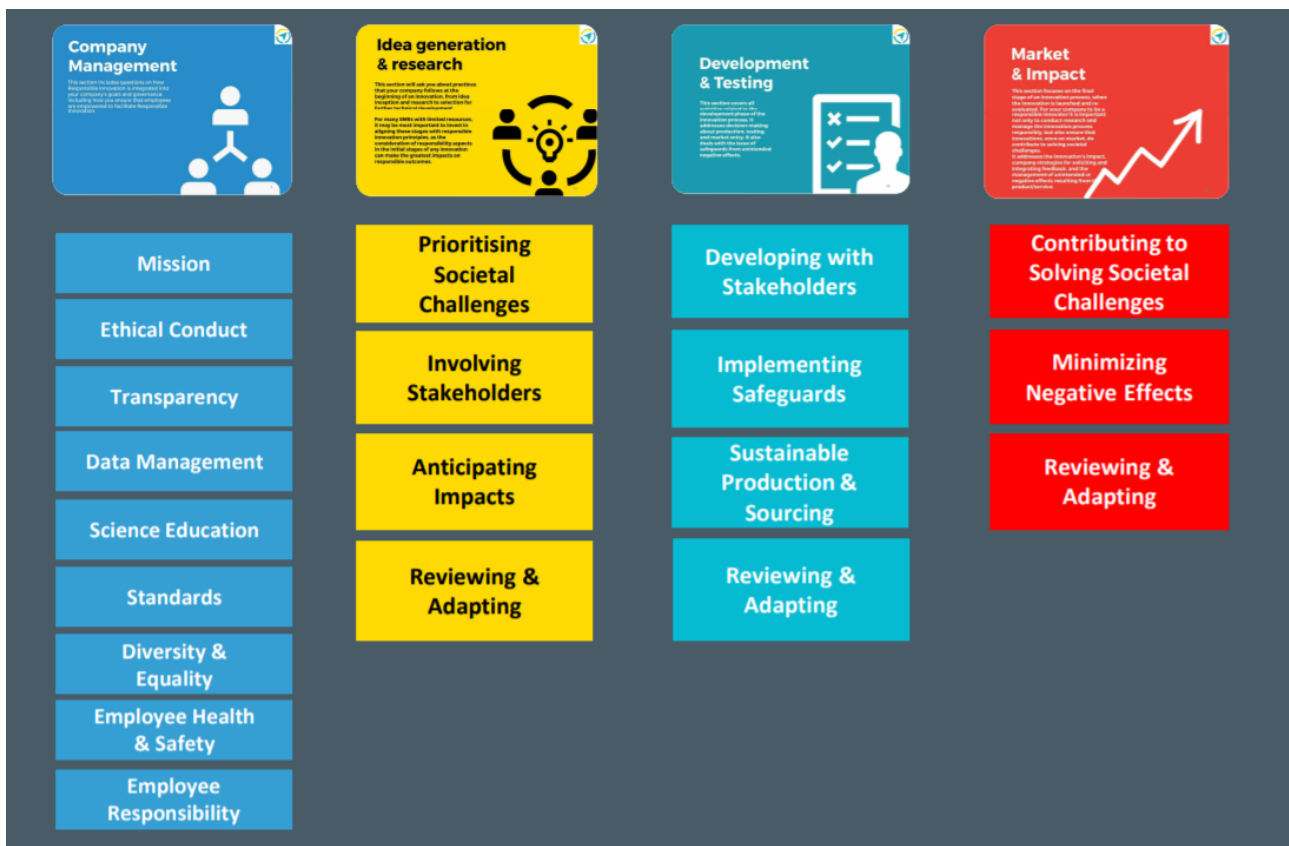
Company Management

This section includes questions on how Responsible Innovation is integrated into your company's goals and governance, including how you ensure that employees are empowered to facilitate Responsible Innovation.

Idea generation & research

This section will ask you about practices that your company follows at the beginning of an innovation, from idea inception and research to selection for further technical development.

For many SMEs with limited resources, it may be most important to invest in aligning these stages with responsible innovation principles, as the consideration of responsibility aspects in the initial stages of any innovation can make the greatest impacts on responsible outcomes.

Development & Testing

This section covers all activities related to the development phase of the innovation process. It addresses decision making about production, testing, and market entry. It also deals with the issue of safeguards from unintended negative effects.

Market & Impact

This section focuses on the final stage of an innovation process, when the innovation is launched and re-evaluated. For your company to be a responsible innovator it is important not only to conduct research and manage the innovation process responsibly, but also ensure that innovations, once on market, do contribute to solving societal challenges.
It addresses the innovation's impact, company strategies for soliciting and integrating feedback, and the management of unintended or negative effects resulting from a product/service.

Mission

Ethical Conduct

Transparency

Data Management

Science Education

Standards

Diversity & Equality

Employee Health & Safety

Employee Responsibility

Prioritising Societal Challenges

Involving Stakeholders

Anticipating Impacts

Reviewing & Adapting

Developing with Stakeholders

Implementing Safeguards

Sustainable Production & Sourcing

Reviewing & Adapting

Contributing to Solving Societal Challenges

Minimizing Negative Effects

Reviewing & Adapting